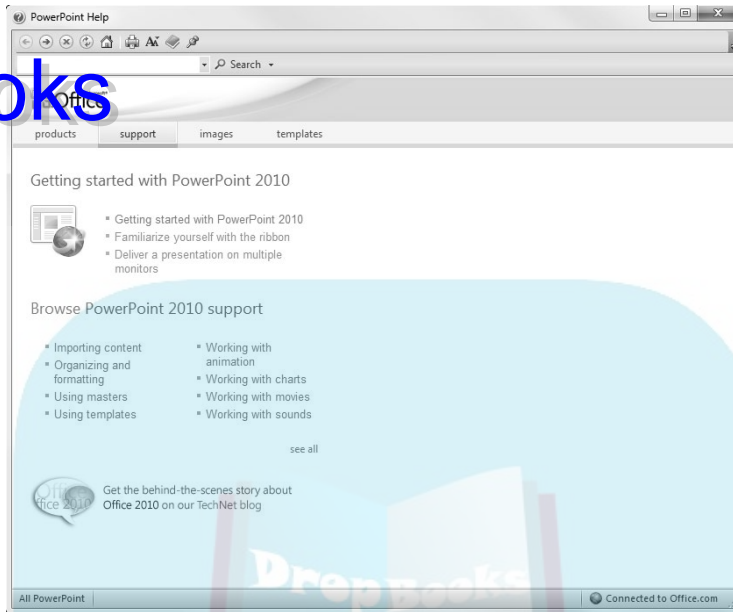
PowerPoint Help

Search

oks

Office

products support images templates

Getting started with PowerPoint 2010

Getting started with PowerPoint 2010
Familiarize yourself with the ribbon
Deliver a presentation on multiple monitors

Browse PowerPoint 2010 support

Importing content
Organizing and formatting
Using masters
Using templates

Working with animation
Working with charts
Working with movies
Working with sounds

see all

Office 2010

Get the behind-the-scenes story about Office 2010 on our TechNet blog

DropBooks

All PowerPoint

Connected to Office.com